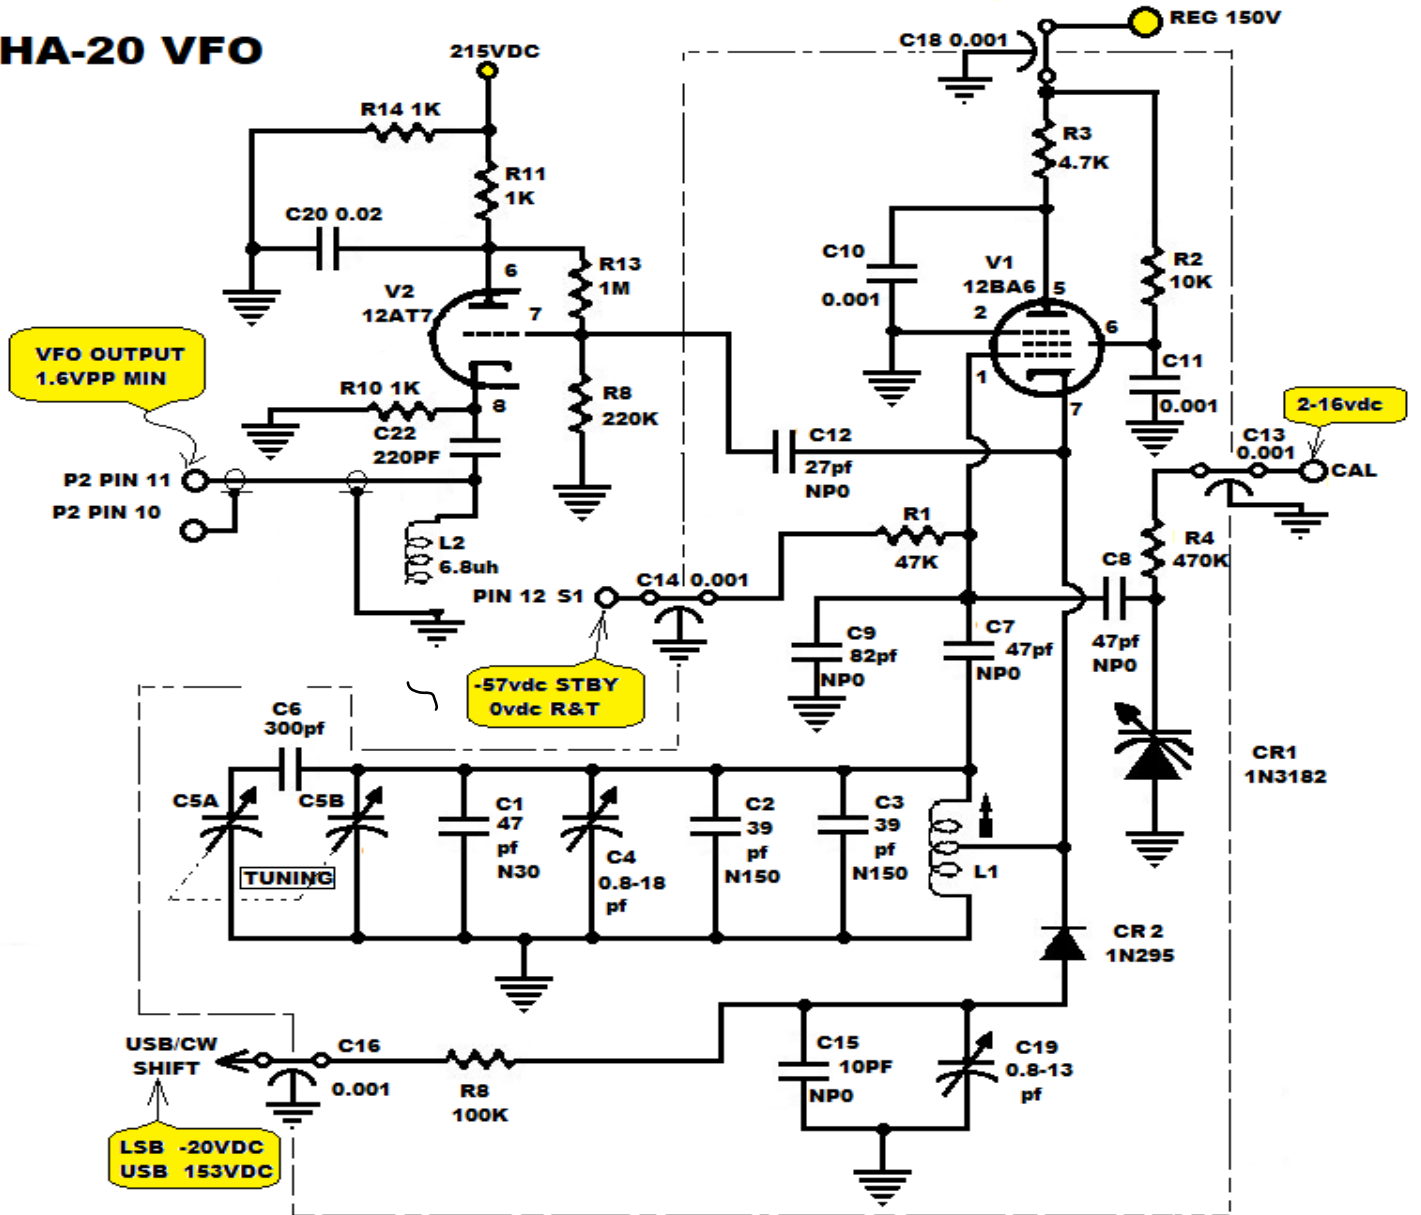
HA-20 VFO

215VDC

REG 150V

C18 0.001

R14 1K

R11 1K

C20 0.02

R13 1M

6

V2 12AT7

7

VFO OUTPUT 1.6VPP MIN

R10 1K

8

R8 220K

C22 220PF

P2 PIN 11

P2 PIN 10

L2 6.8uh

PIN 12 S1

C14 0.001

-57vdc STBY 0vdc R&T

R3 4.7K

C10 0.001

V1 12BA6

5

2

R2 10K

6

C11 0.001

1

7

C12 27pf NPO

2-16vdc

C13 0.001

CAL

R1 47K

R4 470K

C8 47pf NPO

C9 82pf NPO

C7 47pf NPO

CR1 1N3182

C6 300pf

C5A

C5B

TUNING

C1 47 pf N30

C4 0.8-18 pf

C2 39 pf N150

C3 39 pf N150

L1

CR 2 1N295

USB/CW SHIFT

C16 0.001

R8 100K

C15 10PF NPO

C19 0.8-13 pf

LSB -20VDC USB 153VDC